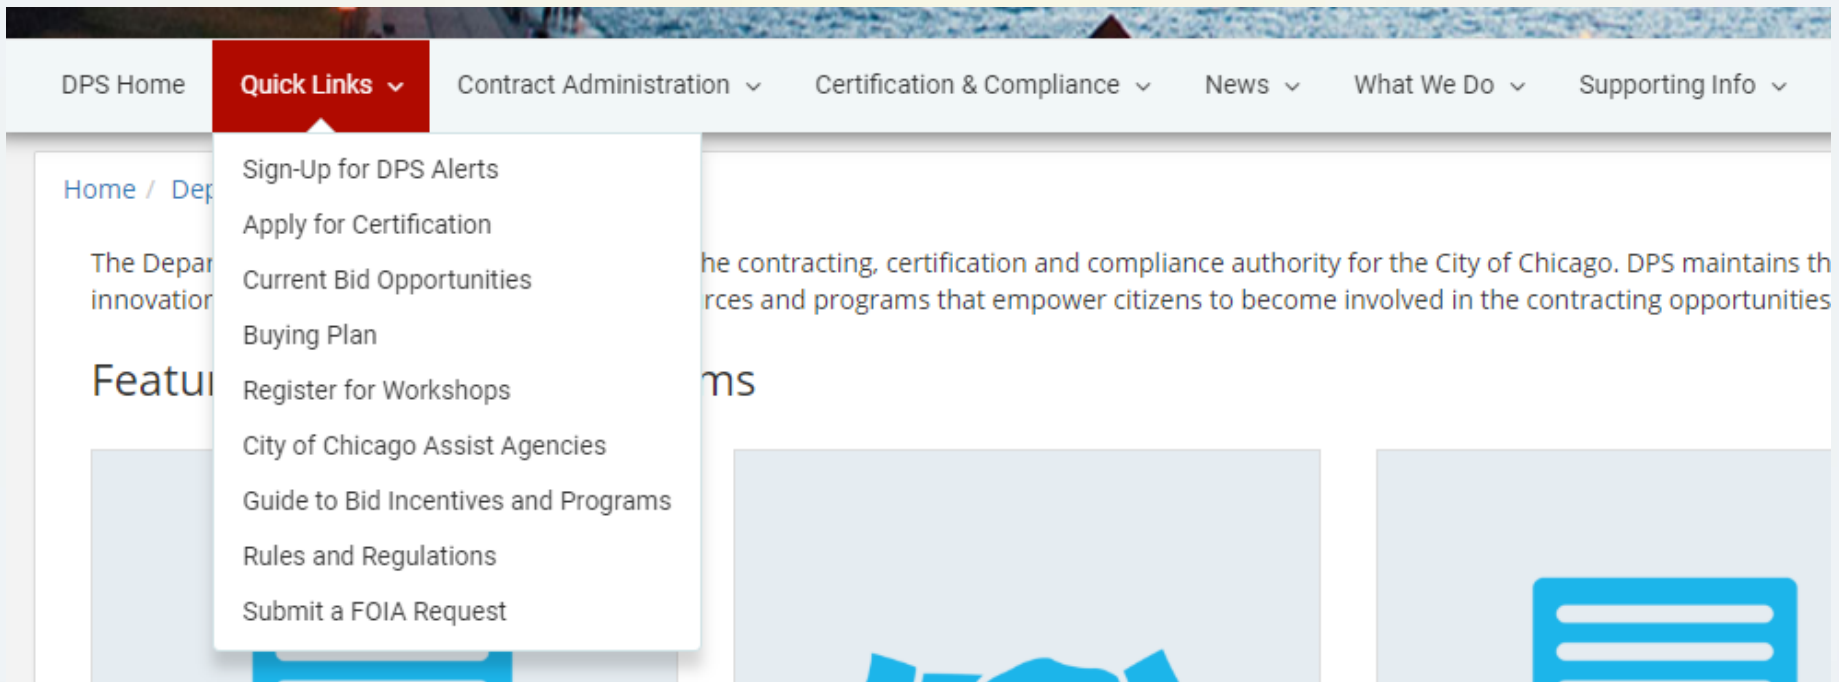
DPS Home Quick Links Contract Administration Certification & Compliance News What We Do Supporting Info

Sign-Up for DPS Alerts
Apply for Certification
Current Bid Opportunities
Buying Plan
Register for Workshops
City of Chicago Assist Agencies
Guide to Bid Incentives and Programs
Rules and Regulations
Submit a FOIA Request

Home / Dep

The Depar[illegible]he contracting, certification and compliance authority for the City of Chicago. DPS maintains th innovatior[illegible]rces and programs that empower citizens to become involved in the contracting opportunities

Featu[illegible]ms